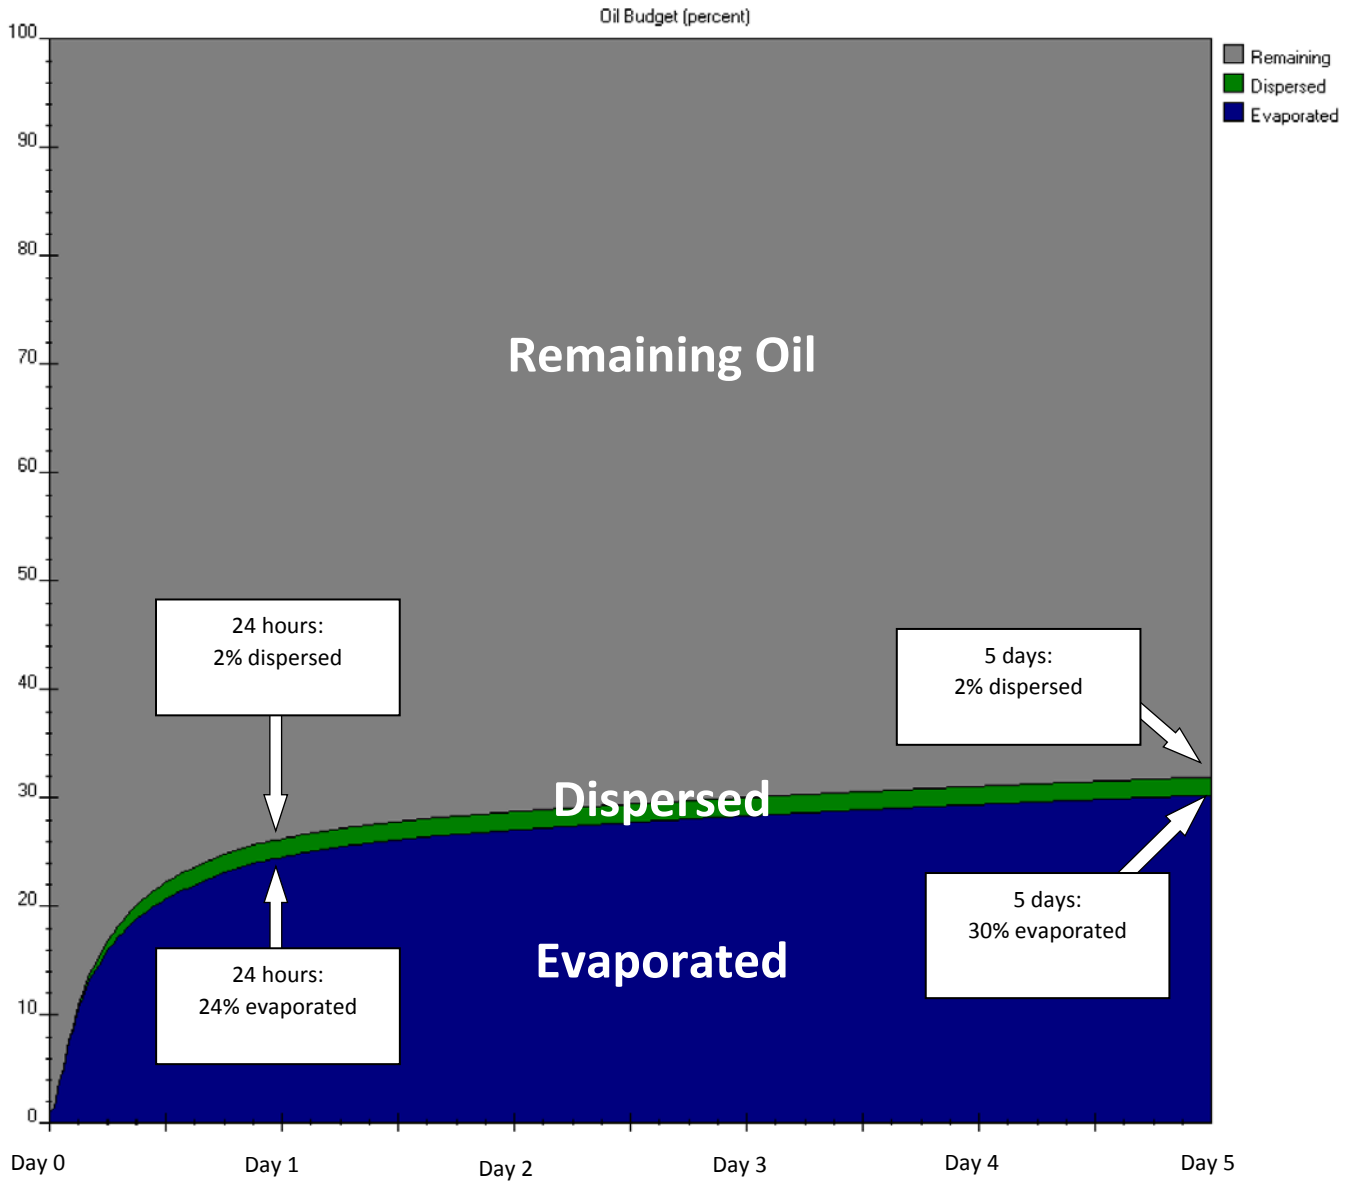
Oil Budget (percent)

100
90
80
70
60
50
40
30
20
10
0

Remaining
Dispersed
Evaporated

Remaining Oil

24 hours:
2% dispersed

5 days:
2% dispersed

Dispersed

5 days:
30% evaporated

24 hours:
24% evaporated

Evaporated

Day 0
Day 1
Day 2
Day 3
Day 4
Day 5